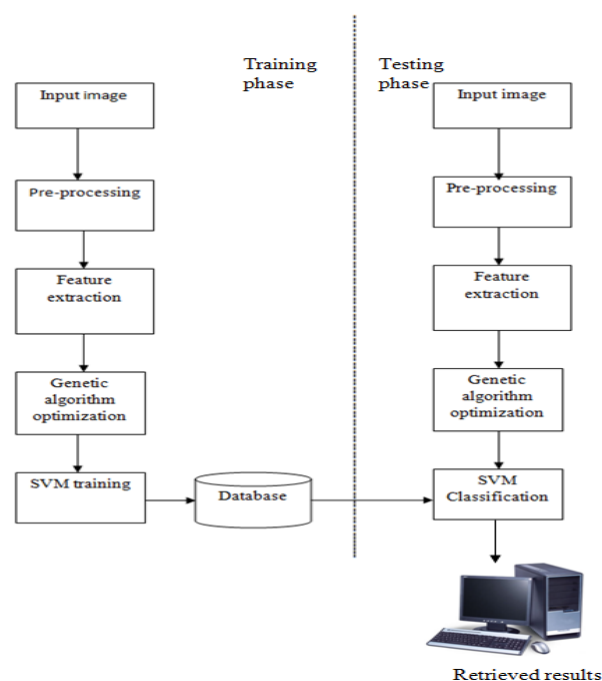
Training phase

Input image

Pre-processing

Feature extraction

Genetic algorithm optimization

SVM training

Database

Testing phase

Input image

Pre-processing

Feature extraction

Genetic algorithm optimization

SVM Classification

Retrieved results